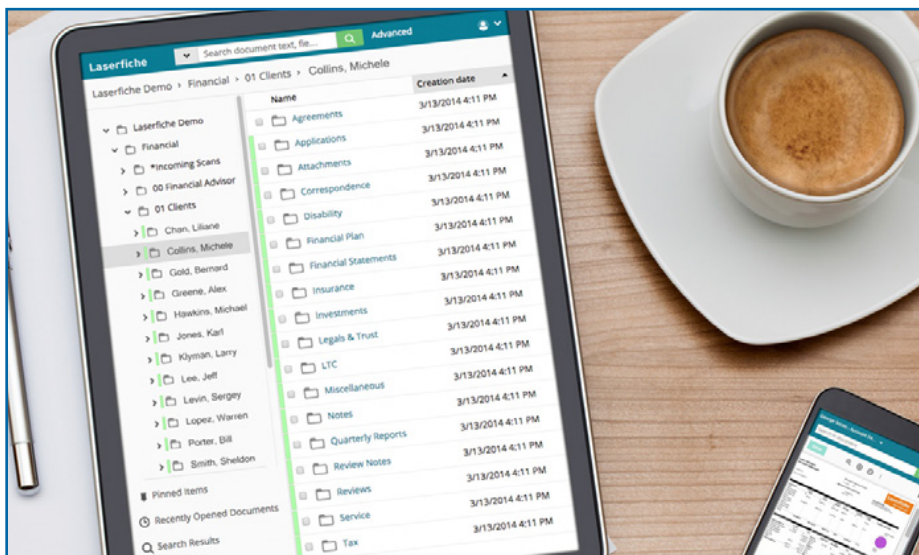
Laserfiche

Search document text, file...

Advanced

Laserfiche Demo › Financial › 01 Clients › Collins, Michele

Laserfiche Demo
Financial
*Incoming Scans
00 Financial Advisor
01 Clients
Chan, Liliane
Collins, Michele
Gold, Bernard
Greene, Alex
Hawkins, Michael
Jones, Karl
Klyman, Larry
Lee, Jeff
Levin, Sergey
Lopez, Warren
Porter, Bill
Smith, Sheldon

Pinned Items
Recently Opened Documents
Search Results

| Name | Creation date |
|---|---|
| Agreements | 3/13/2014 4:11 PM |
| Applications | 3/13/2014 4:11 PM |
| Attachments | 3/13/2014 4:11 PM |
| Correspondence | 3/13/2014 4:11 PM |
| Disability | 3/13/2014 4:11 PM |
| Financial Plan | 3/13/2014 4:11 PM |
| Financial Statements | 3/13/2014 4:11 PM |
| Insurance | 3/13/2014 4:11 PM |
| Investments | 3/13/2014 4:11 PM |
| Legals & Trust | 3/13/2014 4:11 PM |
| LTC | 3/13/2014 4:11 PM |
| Miscellaneous | 3/13/2014 4:11 PM |
| Notes | 3/13/2014 4:11 PM |
| Quarterly Reports | 3/13/2014 4:11 PM |
| Review Notes | 3/13/2014 4:11 PM |
| Reviews | 3/13/2014 4:11 PM |
| Service | 3/13/2014 4:11 PM |
| Tax | 3/13/2014 4:11 PM |